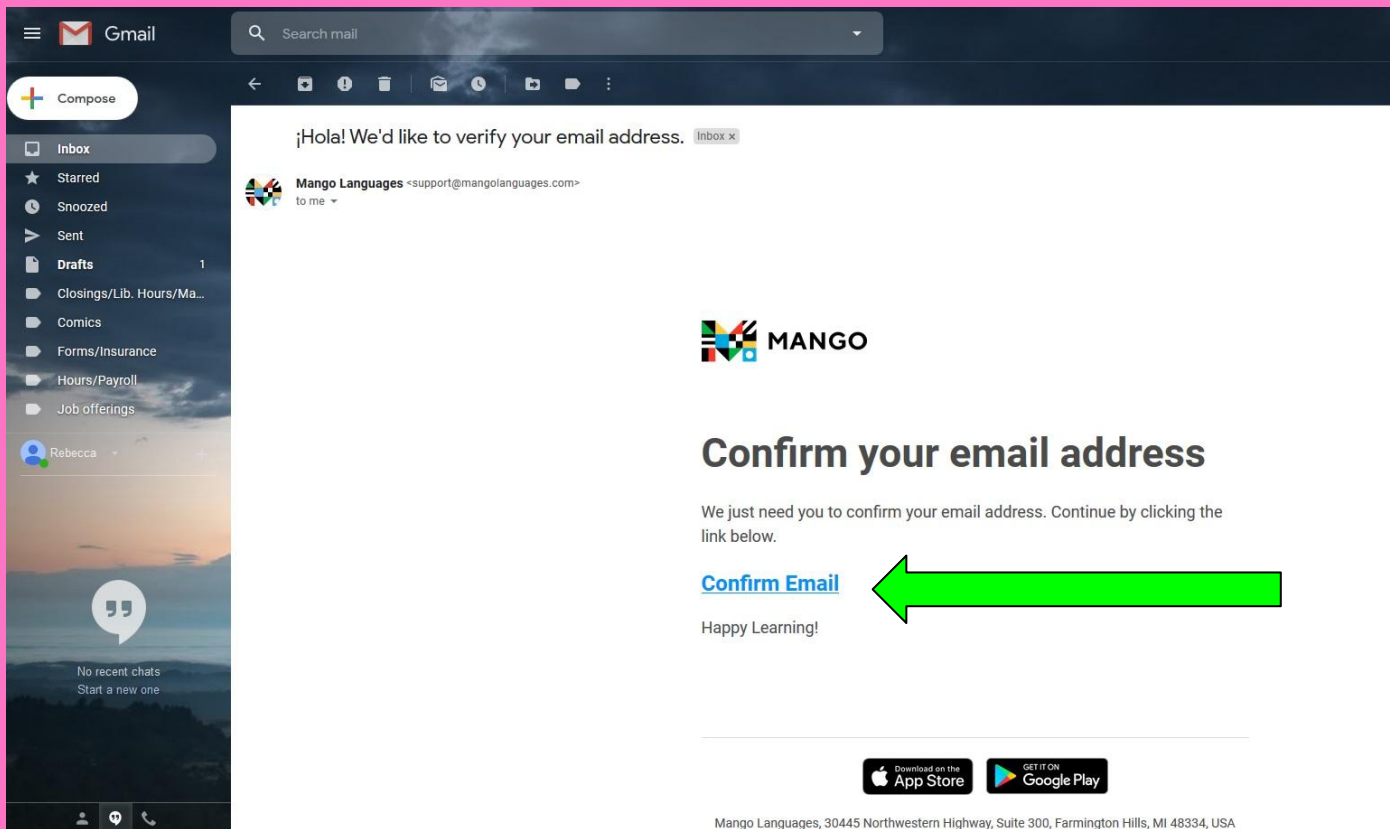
Gmail

Search mail

Compose

Inbox
Starred
Snoozed
Sent
Drafts 1
Closings/Lib. Hours/Ma...
Comics
Forms/Insurance
Hours/Payroll
Job offerings

Rebecca

No recent chats
Start a new one

¡Hola! We'd like to verify your email address. Inbox ×

Mango Languages <support@mangolanguages.com>
to me

MANGO

Confirm your email address

We just need you to confirm your email address. Continue by clicking the link below.

Confirm Email

Happy Learning!

Download on the App Store

GET IT ON Google Play

Mango Languages, 30445 Northwestern Highway, Suite 300, Farmington Hills, MI 48334, USA